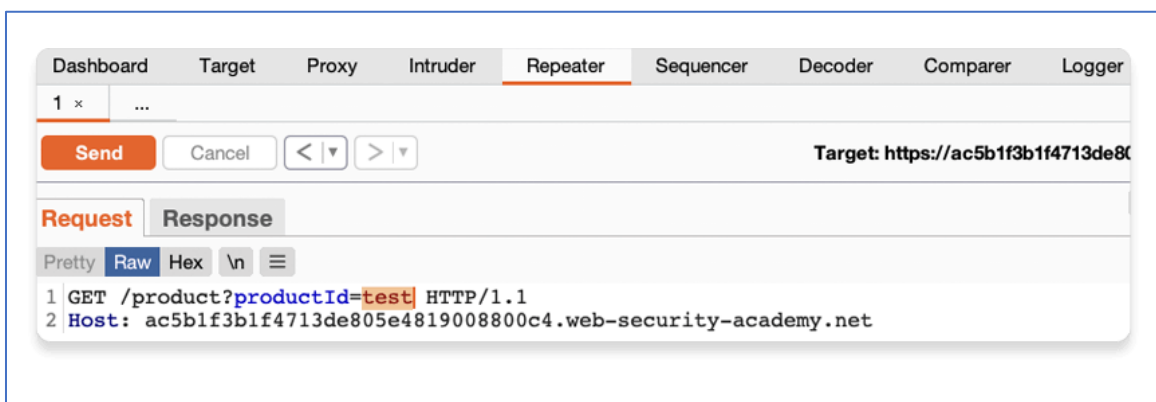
Dashboard Target Proxy Intruder Repeater Sequencer Decoder Comparer Logger

1 × ...

Send Cancel < | ▾ > | ▾

Target: https://ac5b1f3b1f4713de8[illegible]

Request Response

Pretty Raw Hex \n ☰

1 GET /product?productId=test HTTP/1.1
2 Host: ac5b1f3b1f4713de805e4819008800c4.web-security-academy.net